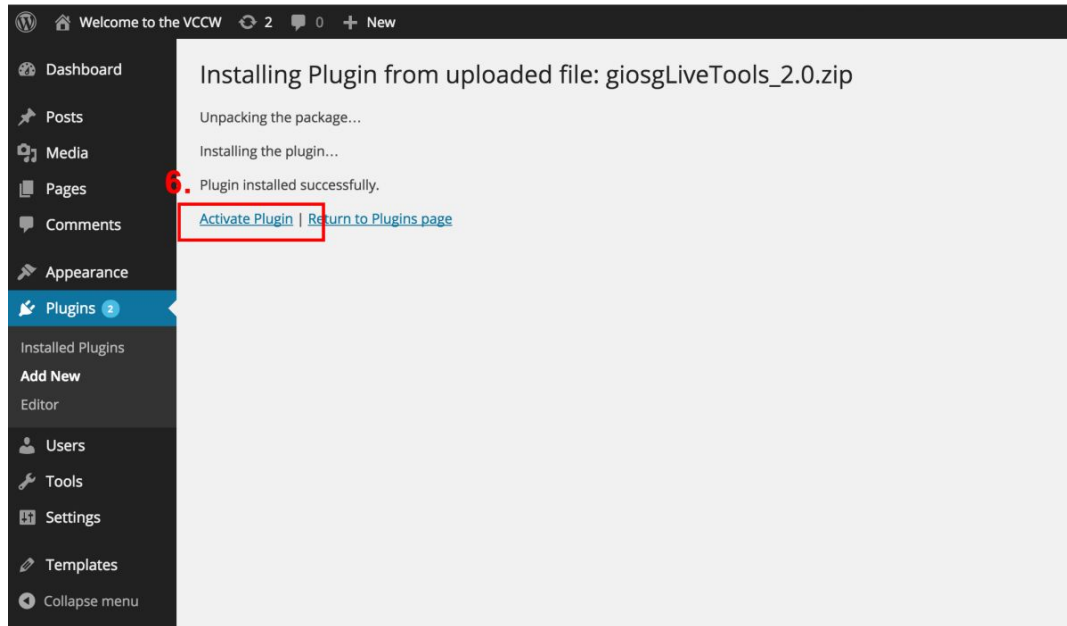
Welcome to the VCCW 2 0 + New

Dashboard

Posts

Media

Pages

Comments

Appearance

Plugins 2

Installed Plugins

Add New

Editor

Users

Tools

Settings

Templates

Collapse menu

Installing Plugin from uploaded file: giosgLiveTools_2.0.zip

Unpacking the package...

Installing the plugin...

6.

Plugin installed successfully.

Activate Plugin | Return to Plugins page